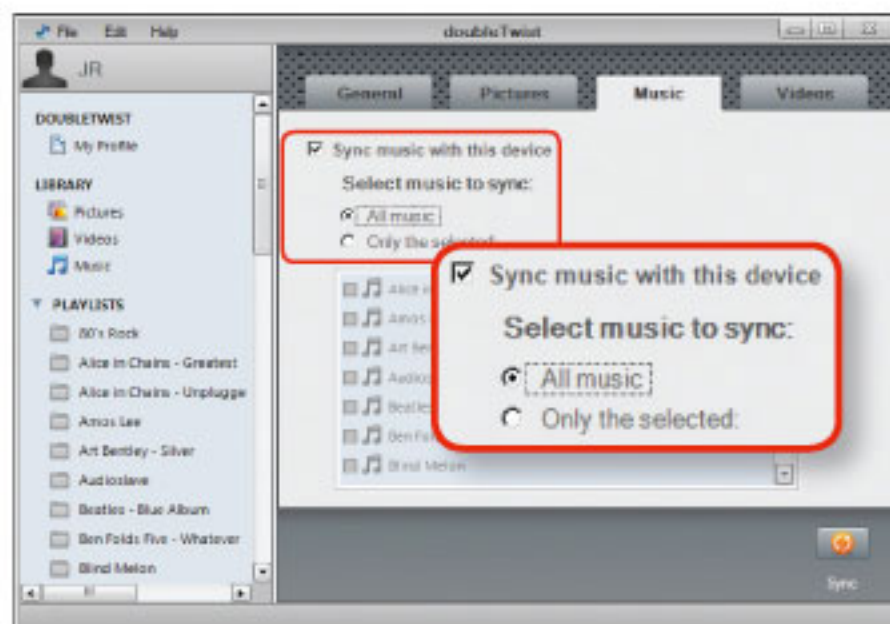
File Edit Help

doubleTwist

JR

DOUBLETWIST

My Profile

LIBRARY

Pictures

Videos

Music

PLAYLISTS

80's Rock

Alice in Chains - Greatest

Alice in Chains - Unplugge

Amos Lee

Art Bentley - Silver

Audioslave

Beatles - Blue Album

Ben Folds Five - Whatever

Blind Melon

General

Pictures

Music

Videos

Sync music with this device

Select music to sync:

All music

Only the selected

Alice in

Amos

Art Ben

Audios

Beatles

Ben Fol

Blind Melon

Sync music with this device

Select music to sync:

All music

Only the selected:

Sync